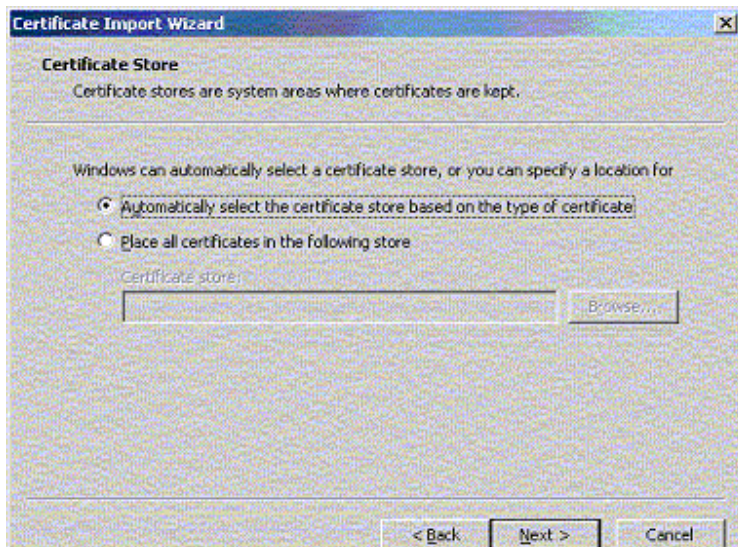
Certificate Import Wizard

Certificate Store

Certificate stores are system areas where certificates are kept.

Windows can automatically select a certificate store, or you can specify a location for

Automatically select the certificate store based on the type of certificate

Place all certificates in the following store

Certificate store:

Browse...

< Back

Next >

Cancel